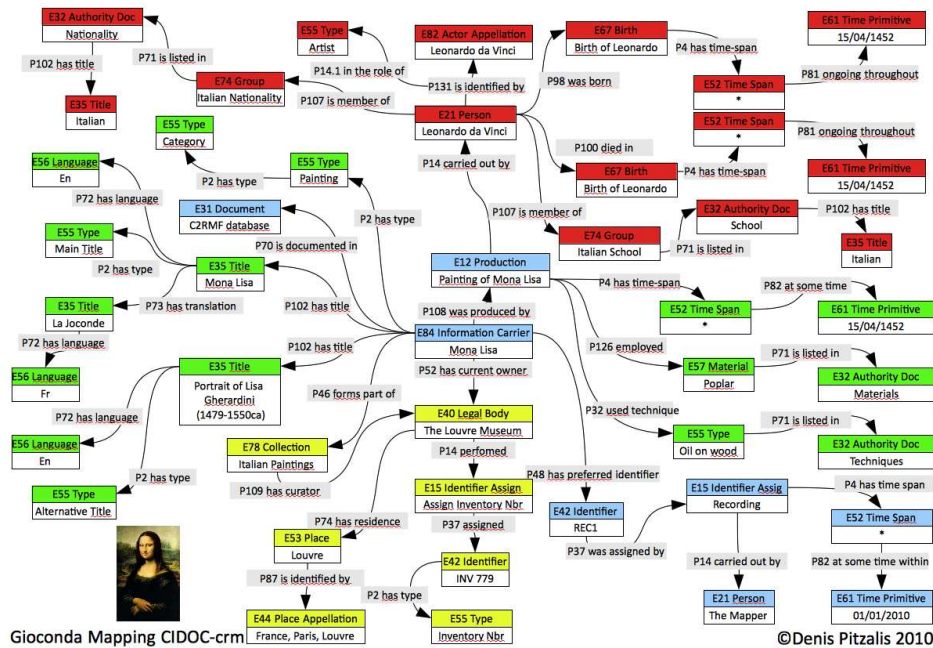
E32 Authority Doc
Nationality

P102 has title

P71 is listed in

E35 Title
Italian

E55 Type
Artist

P14.1 in the role of

E74 Group
Italian Nationality

E82 Actor Appellation
Leonardo da Vinci

P131 is identified by

P107 is member of

E21 Person
Leonardo da Vinci

E67 Birth
Birth of Leonardo

P98 was born

P4 has time-span

E61 Time Primitive
15/04/1452

P81 ongoing throughout

E52 Time Span
*

E52 Time Span
*

P81 ongoing throughout

E61 Time Primitive
15/04/1452

P100 died in

E67 Birth
Birth of Leonardo

P4 has time-span

E55 Type
Category

P2 has type

E55 Type
Painting

P14 carried out by

E56 Language
En

P72 has language

E31 Document
C2RMF database

P2 has type

P107 is member of

E74 Group
Italian School

P71 is listed in

E32 Authority Doc
School

P102 has title

E35 Title
Italian

E55 Type
Main Title

P2 has type

E35 Title
Mona Lisa

P70 is documented in

E12 Production
Painting of Mona Lisa

P4 has time-span

P82 at some time

E35 Title
La Joconde

P73 has translation

P102 has title

P108 was produced by

E52 Time Span
*

E61 Time Primitive
15/04/1452

P72 has language

E56 Language
Fr

P102 has title

E84 Information Carrier
Mona Lisa

P126 employed

E57 Material
Poplar

P71 is listed in

E32 Authority Doc
Materials

E35 Title
Portrait of Lisa Gherardini
(1479-1550ca)

P46 forms part of

P52 has current owner

E40 Legal Body
The Louvre Museum

P32 used technique

E55 Type
Oil on wood

P71 is listed in

E32 Authority Doc
Techniques

P72 has language

E56 Language
En

E78 Collection
Italian Paintings

P14 perfomed

P48 has preferred identifier

P2 has type

E55 Type
Alternative Title

P109 has curator

E15 Identifier Assign
Assign Inventory Nbr

E42 Identifier
REC1

E15 Identifier Assig
Recording

P4 has time span

E52 Time Span
*

P74 has residence

E53 Place
Louvre

P37 assigned

P37 was assigned by

P14 carried out by

P82 at some time within

E42 Identifier
INV 779

P87 is identified by

P2 has type

E21 Person
The Mapper

E61 Time Primitive
01/01/2010

E44 Place Appellation
France, Paris, Louvre

E55 Type
Inventory Nbr

Gioconda Mapping CIDOC-crm

©Denis Pitzalis 2010